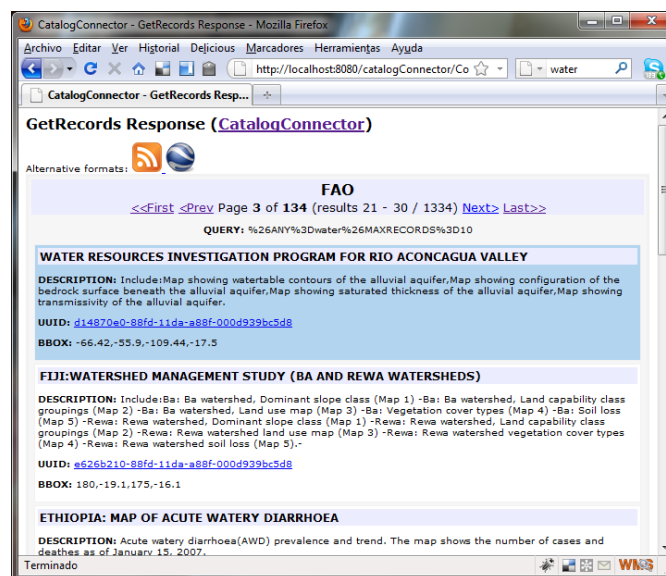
CatalogConnector - GetRecords Response - Mozilla Firefox

Archivo Editar Ver Historial Delicious Marcadores Herramientas Ayuda

http://localhost:8080/catalogConnector/Co

water

CatalogConnector - GetRecords Resp...

GetRecords Response (CatalogConnector)

Alternative formats:

FAO

<<First <Prev Page 3 of 134 (results 21 - 30 / 1334) Next> Last>>

QUERY: %26ANY%3Dwater%26MAXRECORDS%3D10

WATER RESOURCES INVESTIGATION PROGRAM FOR RIO ACONCAGUA VALLEY

DESCRIPTION: Include:Map showing watertable contours of the alluvial aquifer,Map showing configuration of the bedrock surface beneath the alluvial aquifer,Map showing saturated thickness of the alluvial aquifer,Map showing transmissivity of the alluvial aquifer.

UUID: d14870e0-88fd-11da-a88f-000d939bc5d8

BBOX: -66.42,-55.9,-109.44,-17.5

FIJI:WATERSHED MANAGEMENT STUDY (BA AND REWA WATERSHEDS)

DESCRIPTION: Include:Ba: Ba watershed, Dominant slope class (Map 1) -Ba: Ba watershed, Land capability class groupings (Map 2) -Ba: Ba watershed, Land use map (Map 3) -Ba: Vegetation cover types (Map 4) -Ba: Soil loss (Map 5) -Rewa: Rewa watershed, Dominant slope class (Map 1) -Rewa: Rewa watershed, Land capability class groupings (Map 2) -Rewa: Rewa watershed land use map (Map 3) -Rewa: Rewa watershed vegetation cover types (Map 4) -Rewa: Rewa watershed soil loss (Map 5).-

UUID: e626b210-88fd-11da-a88f-000d939bc5d8

BBOX: 180,-19.1,175,-16.1

ETHIOPIA: MAP OF ACUTE WATERY DIARRHOEA

DESCRIPTION: Acute watery diarrhoea(AWD) prevalence and trend. The map shows the number of cases and deaths as of January 15, 2007.

Terminado

WMS